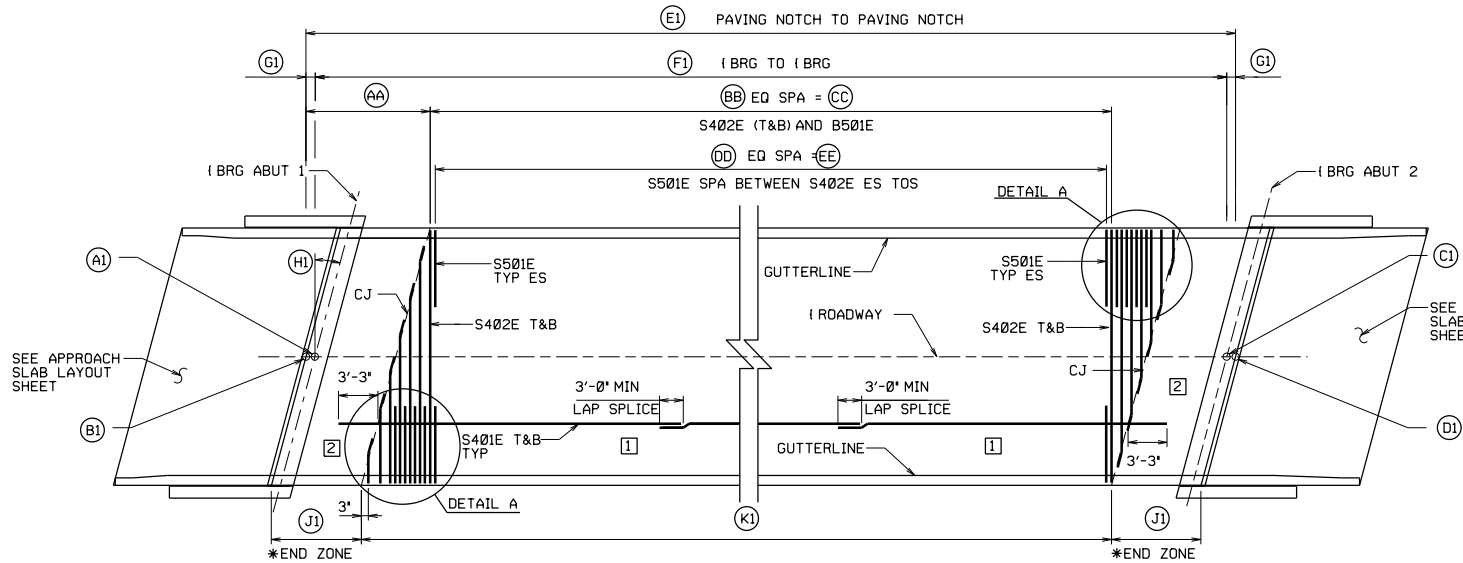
E1 PAVING NOTCH TO PAVING NOTCH

G1 F1 ℄ BRG TO ℄ BRG G1

AA BB EQ SPA = CC

S4Ø2E (T&B) AND B5Ø1E

DD EQ SPA = EE

S5Ø1E SPA BETWEEN S4Ø2E ES TOS

℄ BRG ABUT 1

℄ BRG ABUT 2

DETAIL A

A1

H1

S5Ø1E TYP ES

CJ

GUTTERLINE

S5Ø1E TYP ES

C1

S4Ø2E T&B

℄ ROADWAY

S4Ø2E T&B

SEE SLAB SHEE

SEE APPROACH SLAB LAYOUT SHEET

CJ

3'-3"

3'-Ø" MIN LAP SPLICE

3'-Ø" MIN LAP SPLICE

2

B1

2

S4Ø1E T&B TYP

1

GUTTERLINE

1

D1

3'-3"

DETAIL A

3"

J1

K1

J1

✱END ZONE

✱END ZONE